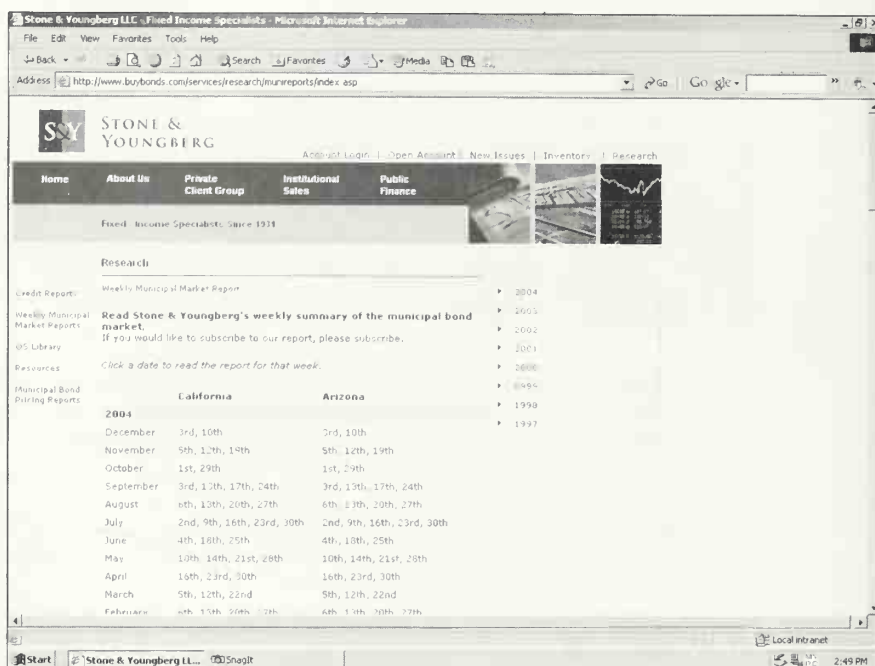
Stone & Youngberg LLC - Fixed Income Specialists - Microsoft Internet Explorer

File Edit View Favorites Tools Help

Back Search Favorites Media

Address http://www.buybonds.com/services/research/munireports/index.asp

Go Google

S&Y STONE & YOUNGBERG

Account Login | Open Account | New Issues | Inventory | Research

Home About Us Private Client Group Institutional Sales Public Finance

Fixed Income Specialists Since 1931

Research

Credit Reports

Weekly Municipal Market Reports

OS Library

Resources

Municipal Bond Pricing Reports

Weekly Municipal Market Report

Read Stone & Youngberg's weekly summary of the municipal bond market.
If you would like to subscribe to our report, please subscribe.

Click a date to read the report for that week.

| | California | Arizona |
|---|---|---|
| 2004 | | |
| December | 3rd, 10th | 3rd, 10th |
| November | 5th, 12th, 19th | 5th, 12th, 19th |
| October | 1st, 29th | 1st, 29th |
| September | 3rd, 10th, 17th, 24th | 3rd, 10th, 17th, 24th |
| August | 6th, 13th, 20th, 27th | 6th, 13th, 20th, 27th |
| July | 2nd, 9th, 16th, 23rd, 30th | 2nd, 9th, 16th, 23rd, 30th |
| June | 4th, 18th, 25th | 4th, 18th, 25th |
| May | 10th, 14th, 21st, 28th | 10th, 14th, 21st, 28th |
| April | 16th, 23rd, 30th | 16th, 23rd, 30th |
| March | 5th, 12th, 22nd | 5th, 12th, 22nd |
| February | 6th, 13th, 20th, 27th | 6th, 13th, 20th, 27th |

2004
2003
2002
2001
2000
1999
1998
1997

Local intranet

Start Stone & Youngberg LL... SnagIt

2:49 PM